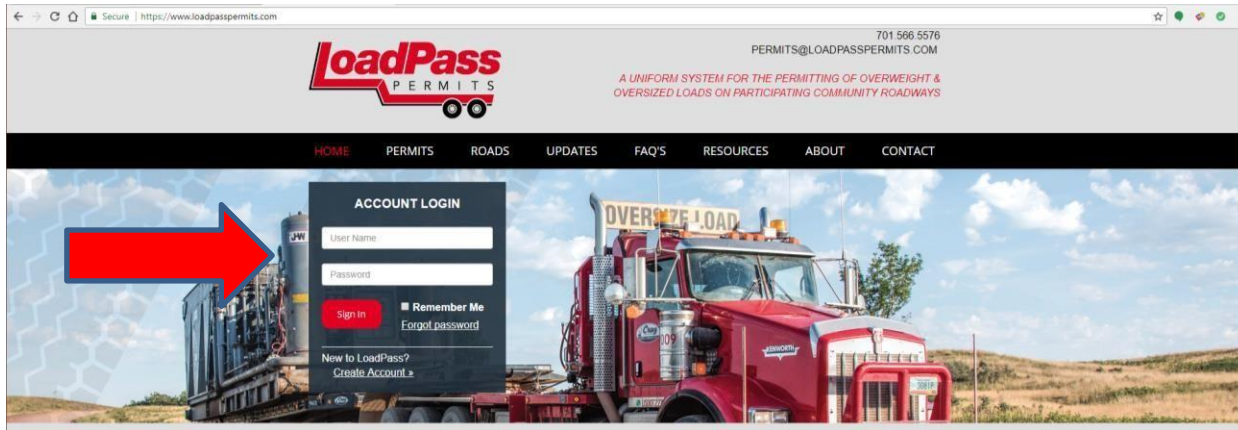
Secure | https://www.loadpasspermits.com

LoadPass PERMITS

701.566.5576
PERMITS@LOADPASSPERMITS.COM

A UNIFORM SYSTEM FOR THE PERMITTING OF OVERWEIGHT & OVERSIZED LOADS ON PARTICIPATING COMMUNITY ROADWAYS

HOME PERMITS ROADS UPDATES FAQ'S RESOURCES ABOUT CONTACT

ACCOUNT LOGIN

User Name

Password

Sign In

Remember Me

Forgot password

New to LoadPass?
Create Account »

OVERSIZE LOAD

KENWORTH